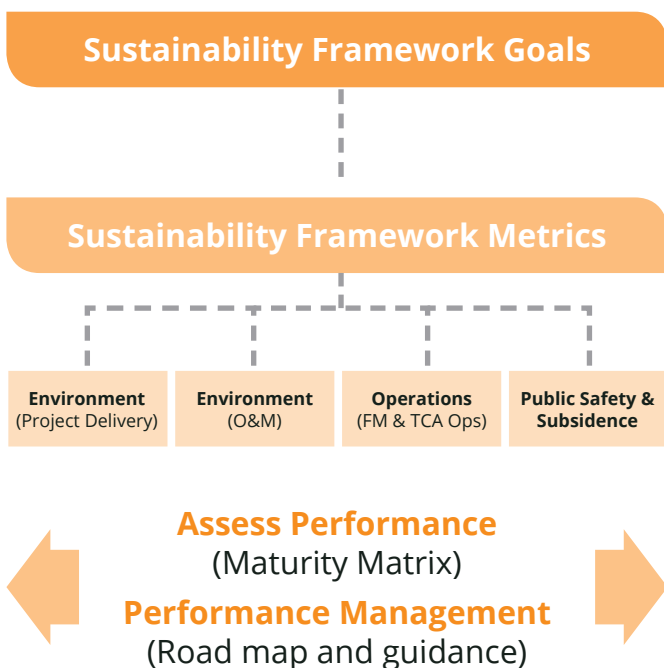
Sustainability Framework Goals

Sustainability Framework Metrics

Environment (Project Delivery)

Environment (O&M)

Operations (FM & TCA Ops)

Public Safety & Subsidence

Assess Performance
(Maturity Matrix)

Performance Management
(Road map and guidance)